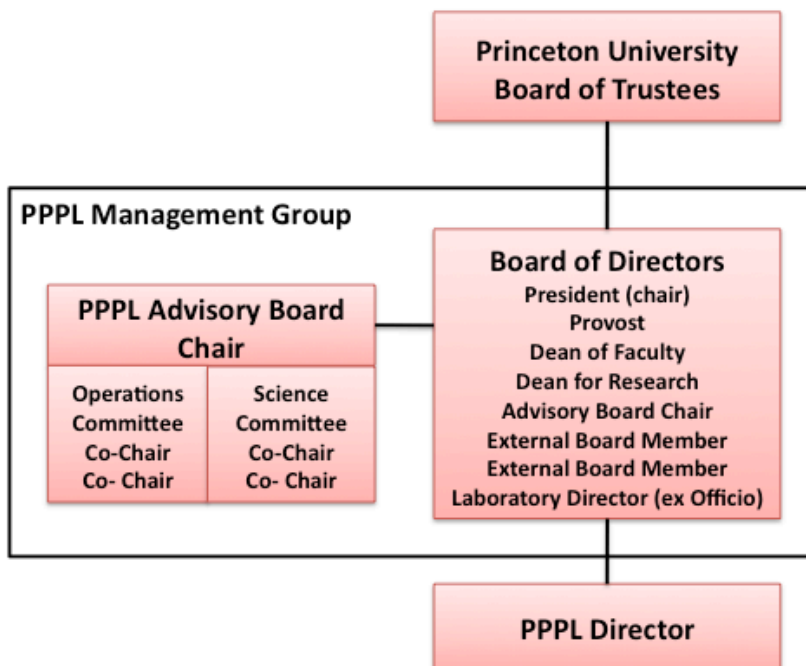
Princeton University Board of Trustees

PPPL Management Group

PPPL Advisory Board Chair

Operations Committee Co-Chair Co- Chair

Science Committee Co-Chair Co- Chair

Board of Directors
President (chair)
Provost
Dean of Faculty
Dean for Research
Advisory Board Chair
External Board Member
External Board Member
Laboratory Director (ex Officio)

PPPL Director